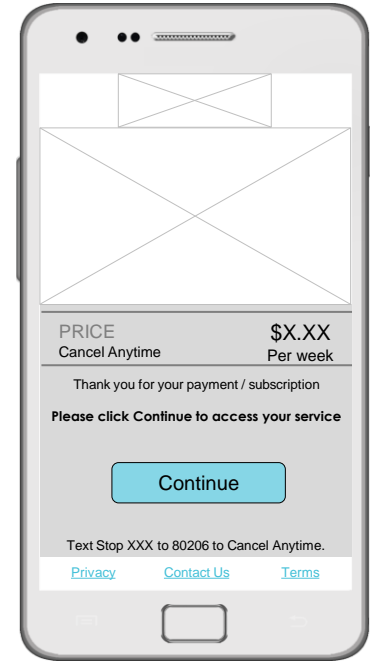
PRICE
Cancel Anytime

$X.XX
Per week

Thank you for your payment / subscription

Please click Continue to access your service

Continue

Text Stop XXX to 80206 to Cancel Anytime.

Privacy Contact Us Terms